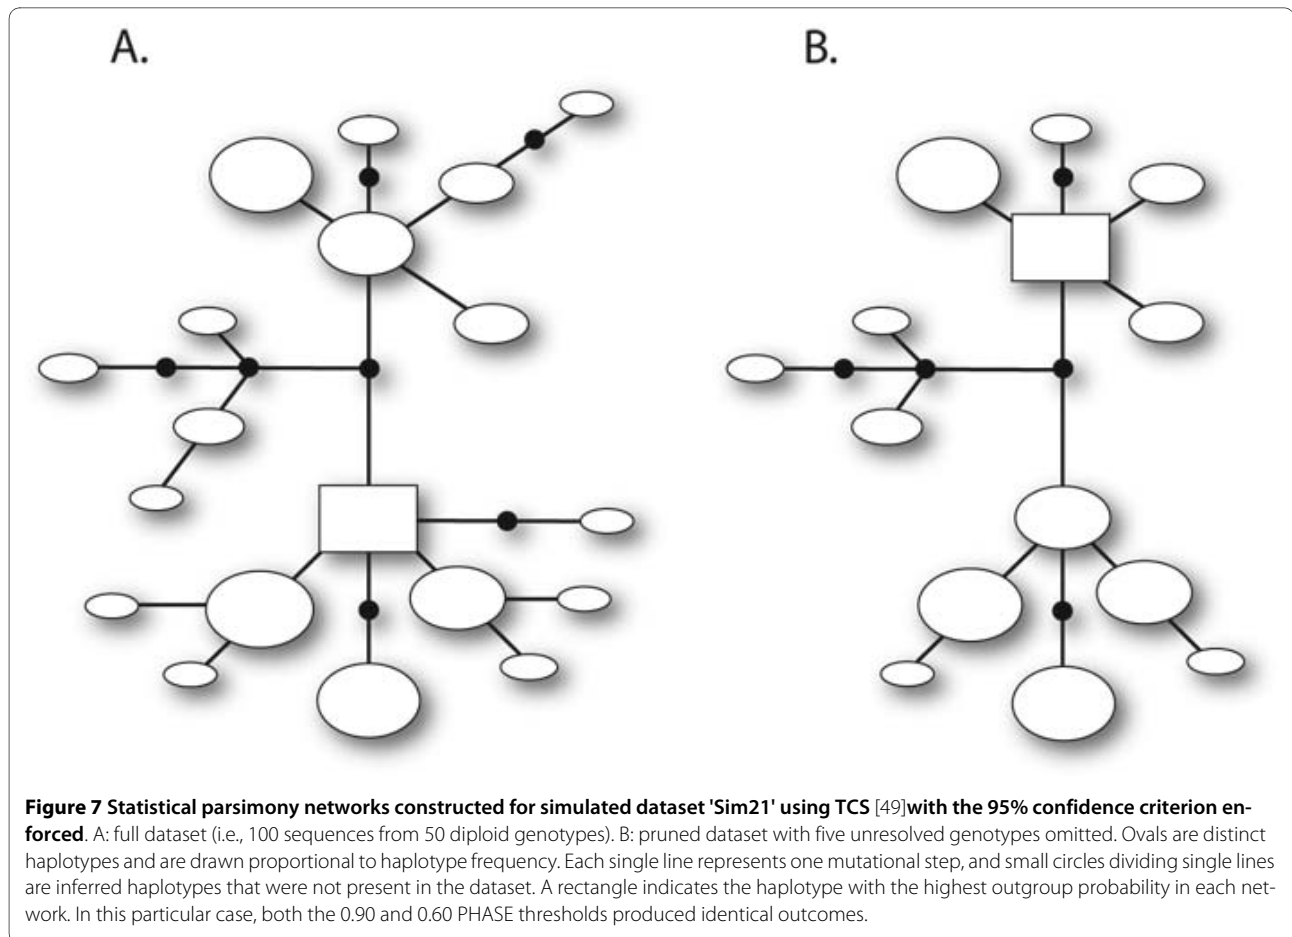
A.

B.

**Figure 7 Statistical parsimony networks constructed for simulated dataset 'Sim21' using TCS** [49]**with the 95% confidence criterion enforced**. A: full dataset (i.e., 100 sequences from 50 diploid genotypes). B: pruned dataset with five unresolved genotypes omitted. Ovals are distinct haplotypes and are drawn proportional to haplotype frequency. Each single line represents one mutational step, and small circles dividing single lines are inferred haplotypes that were not present in the dataset. A rectangle indicates the haplotype with the highest outgroup probability in each network. In this particular case, both the 0.90 and 0.60 PHASE thresholds produced identical outcomes.